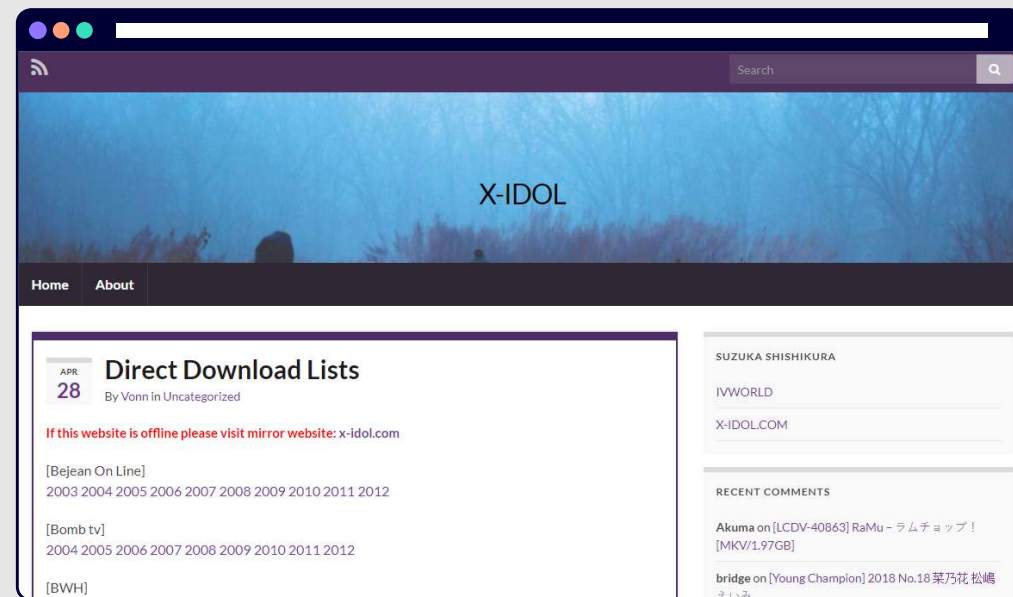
Search

X-IDOL

Home About

APR 28

Direct Download Lists

By Vonn in Uncategorized

If this website is offline please visit mirror website: x-idol.com

[Bejean On Line]
2003 2004 2005 2006 2007 2008 2009 2010 2011 2012

[Bomb tv]
2004 2005 2006 2007 2008 2009 2010 2011 2012

[BWH]

SUZUKA SHISHIKURA

IVWORLD

X-IDOL.COM

RECENT COMMENTS

Akuma on [LCDV-40863] RaMu – ラムチョップ！[MKV/1.97GB]

bridge on [Young Champion] 2018 No.18 菜乃花 松嶋 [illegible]